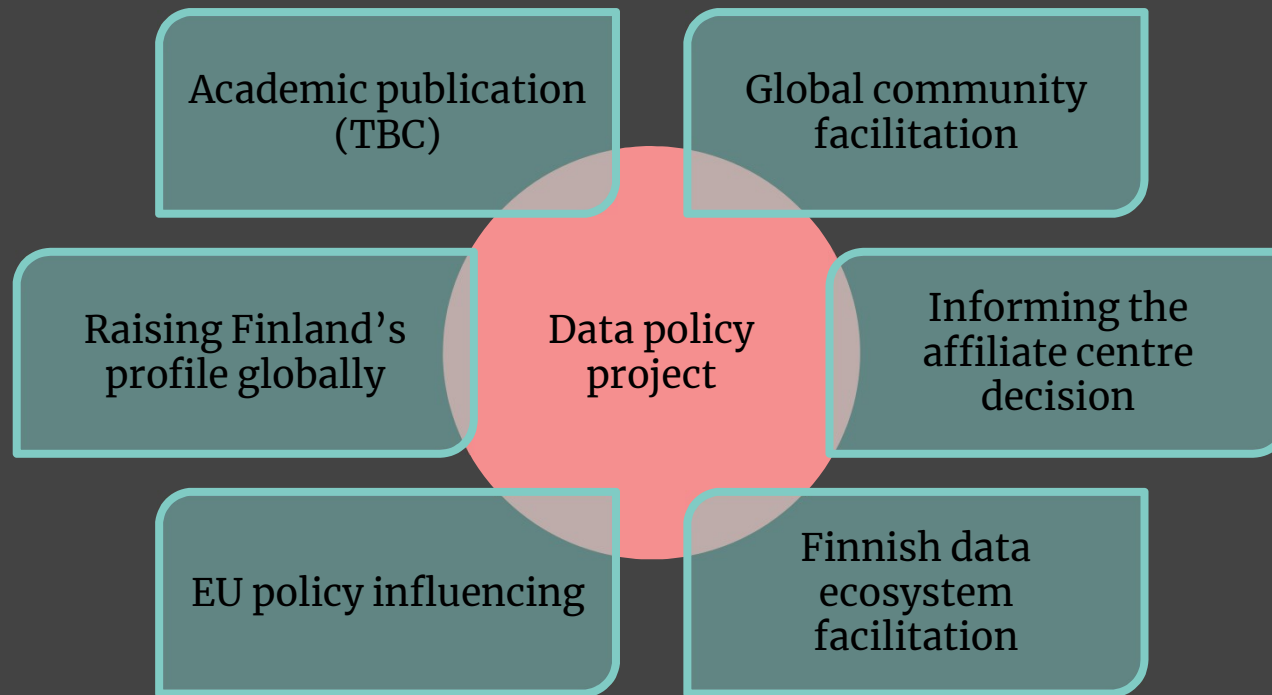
Academic publication (TBC)

Global community facilitation

Raising Finland’s profile globally

Data policy project

Informing the affiliate centre decision

EU policy influencing

Finnish data ecosystem facilitation